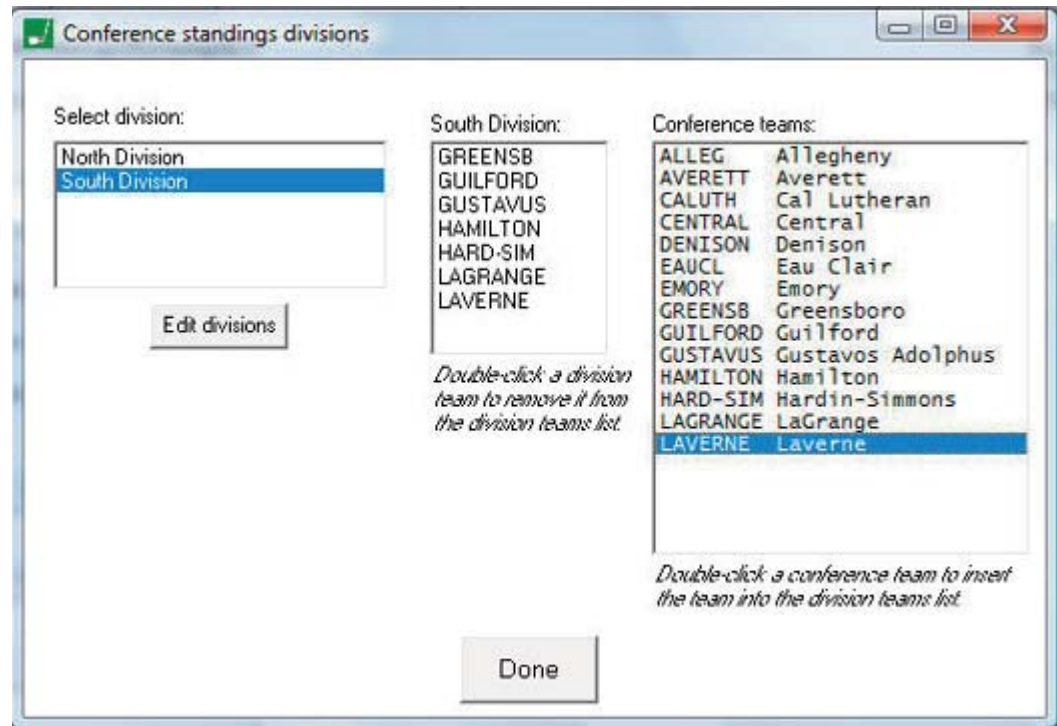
Conference standings divisions

Select division:

North Division
South Division

Edit divisions

South Division:

GREENSB
GUILFORD
GUSTAVUS
HAMILTON
HARD-SIM
LAGRANGE
LAVERNE

Double-click a division team to remove it from the division teams list.

Conference teams:

| | |
|---|---|
| ALLEG | Allegheny |
| AVERETT | Averett |
| CALUTH | Cal Lutheran |
| CENTRAL | Central |
| DENISON | Denison |
| EAUCL | Eau Clair |
| EMORY | Emory |
| GREENSB | Greensboro |
| GUILFORD | Guilford |
| GUSTAVUS | Gustavos Adolphus |
| HAMILTON | Hamilton |
| HARD-SIM | Hardin-Simmons |
| LAGRANGE | LaGrange |
| LAVERNE | Laverne |

Double-click a conference team to insert the team into the division teams list.

Done